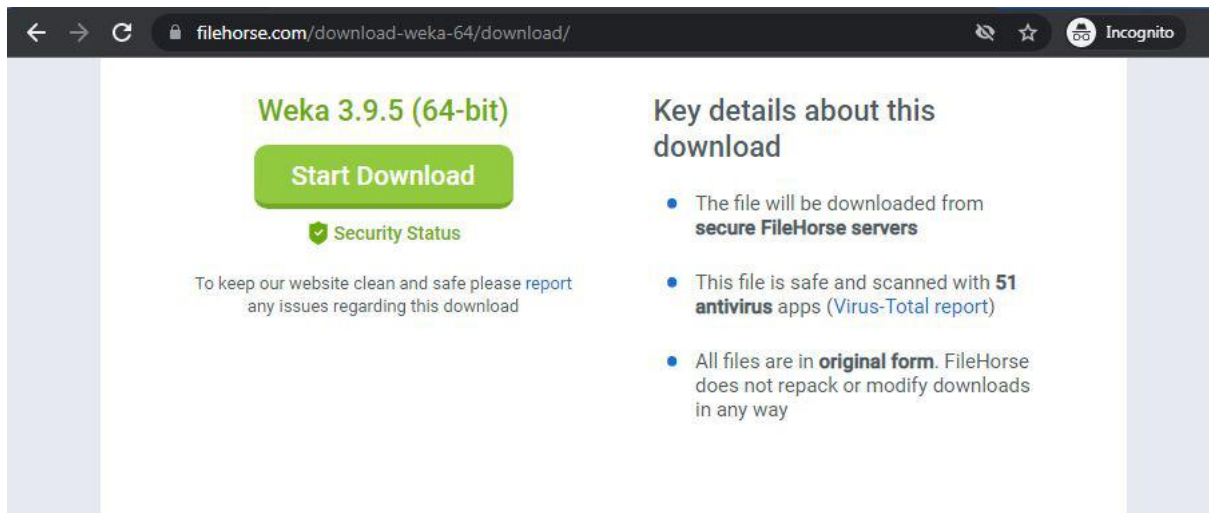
filehorse.com/download-weka-64/download/

Incognito

Weka 3.9.5 (64-bit)

Start Download

Security Status

To keep our website clean and safe please report any issues regarding this download

Key details about this download

- The file will be downloaded from **secure FileHorse servers**
- This file is safe and scanned with **51 antivirus** apps (Virus-Total report)
- All files are in **original form**. FileHorse does not repack or modify downloads in any way